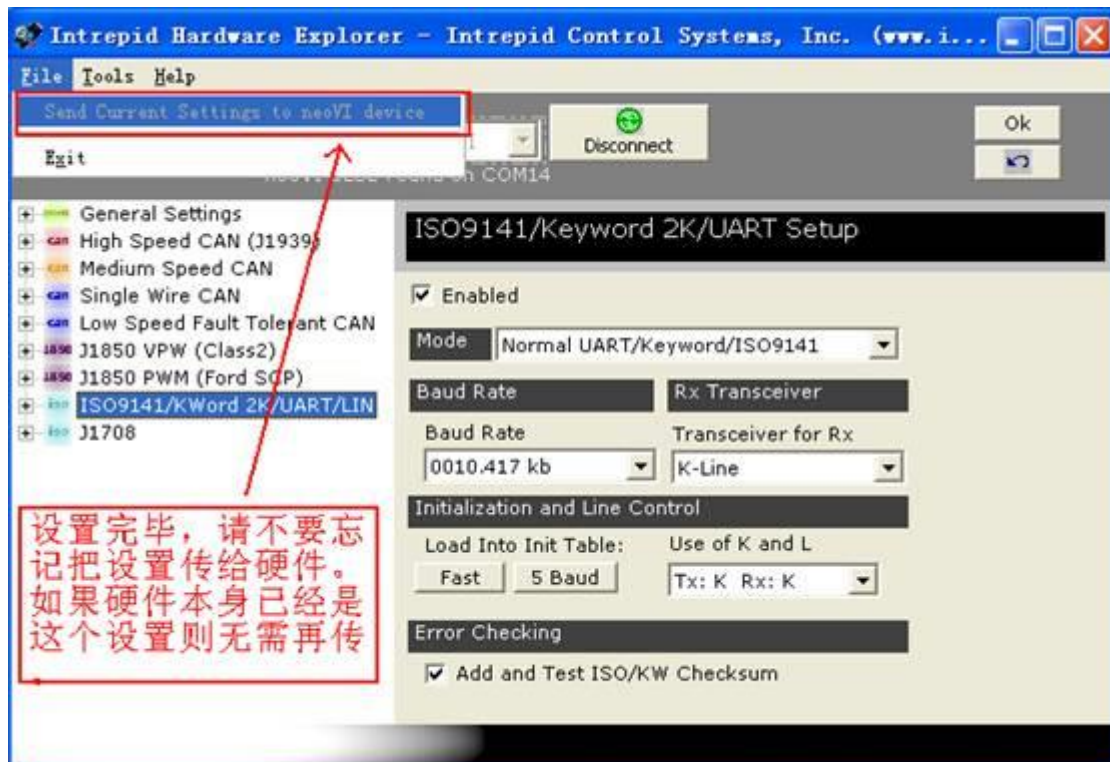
Intrepid Hardware Explorer - Intrepid Control Systems, Inc. (www.i...

File Tools Help

Send Current Settings to neoVI device

Exit

Disconnect

Ok

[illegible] on COM14

General Settings
High Speed CAN (J1939)
Medium Speed CAN
Single Wire CAN
Low Speed Fault Tolerant CAN
J1850 VPW (Class2)
J1850 PWM (Ford SCP)
ISO9141/KWord 2K/UART/LIN
J1708

ISO9141/Keyword 2K/UART Setup

Enabled

Mode
Normal UART/Keyword/ISO9141

Baud Rate
Baud Rate
0010.417 kb

Rx Transceiver
Transceiver for Rx
K-Line

Initialization and Line Control
Load Into Init Table:
Fast
5 Baud
Use of K and L
Tx: K Rx: K

Error Checking
Add and Test ISO/KW Checksum

设置完毕，请不要忘记把设置传给硬件。如果硬件本身已经是这个设置则无需再传